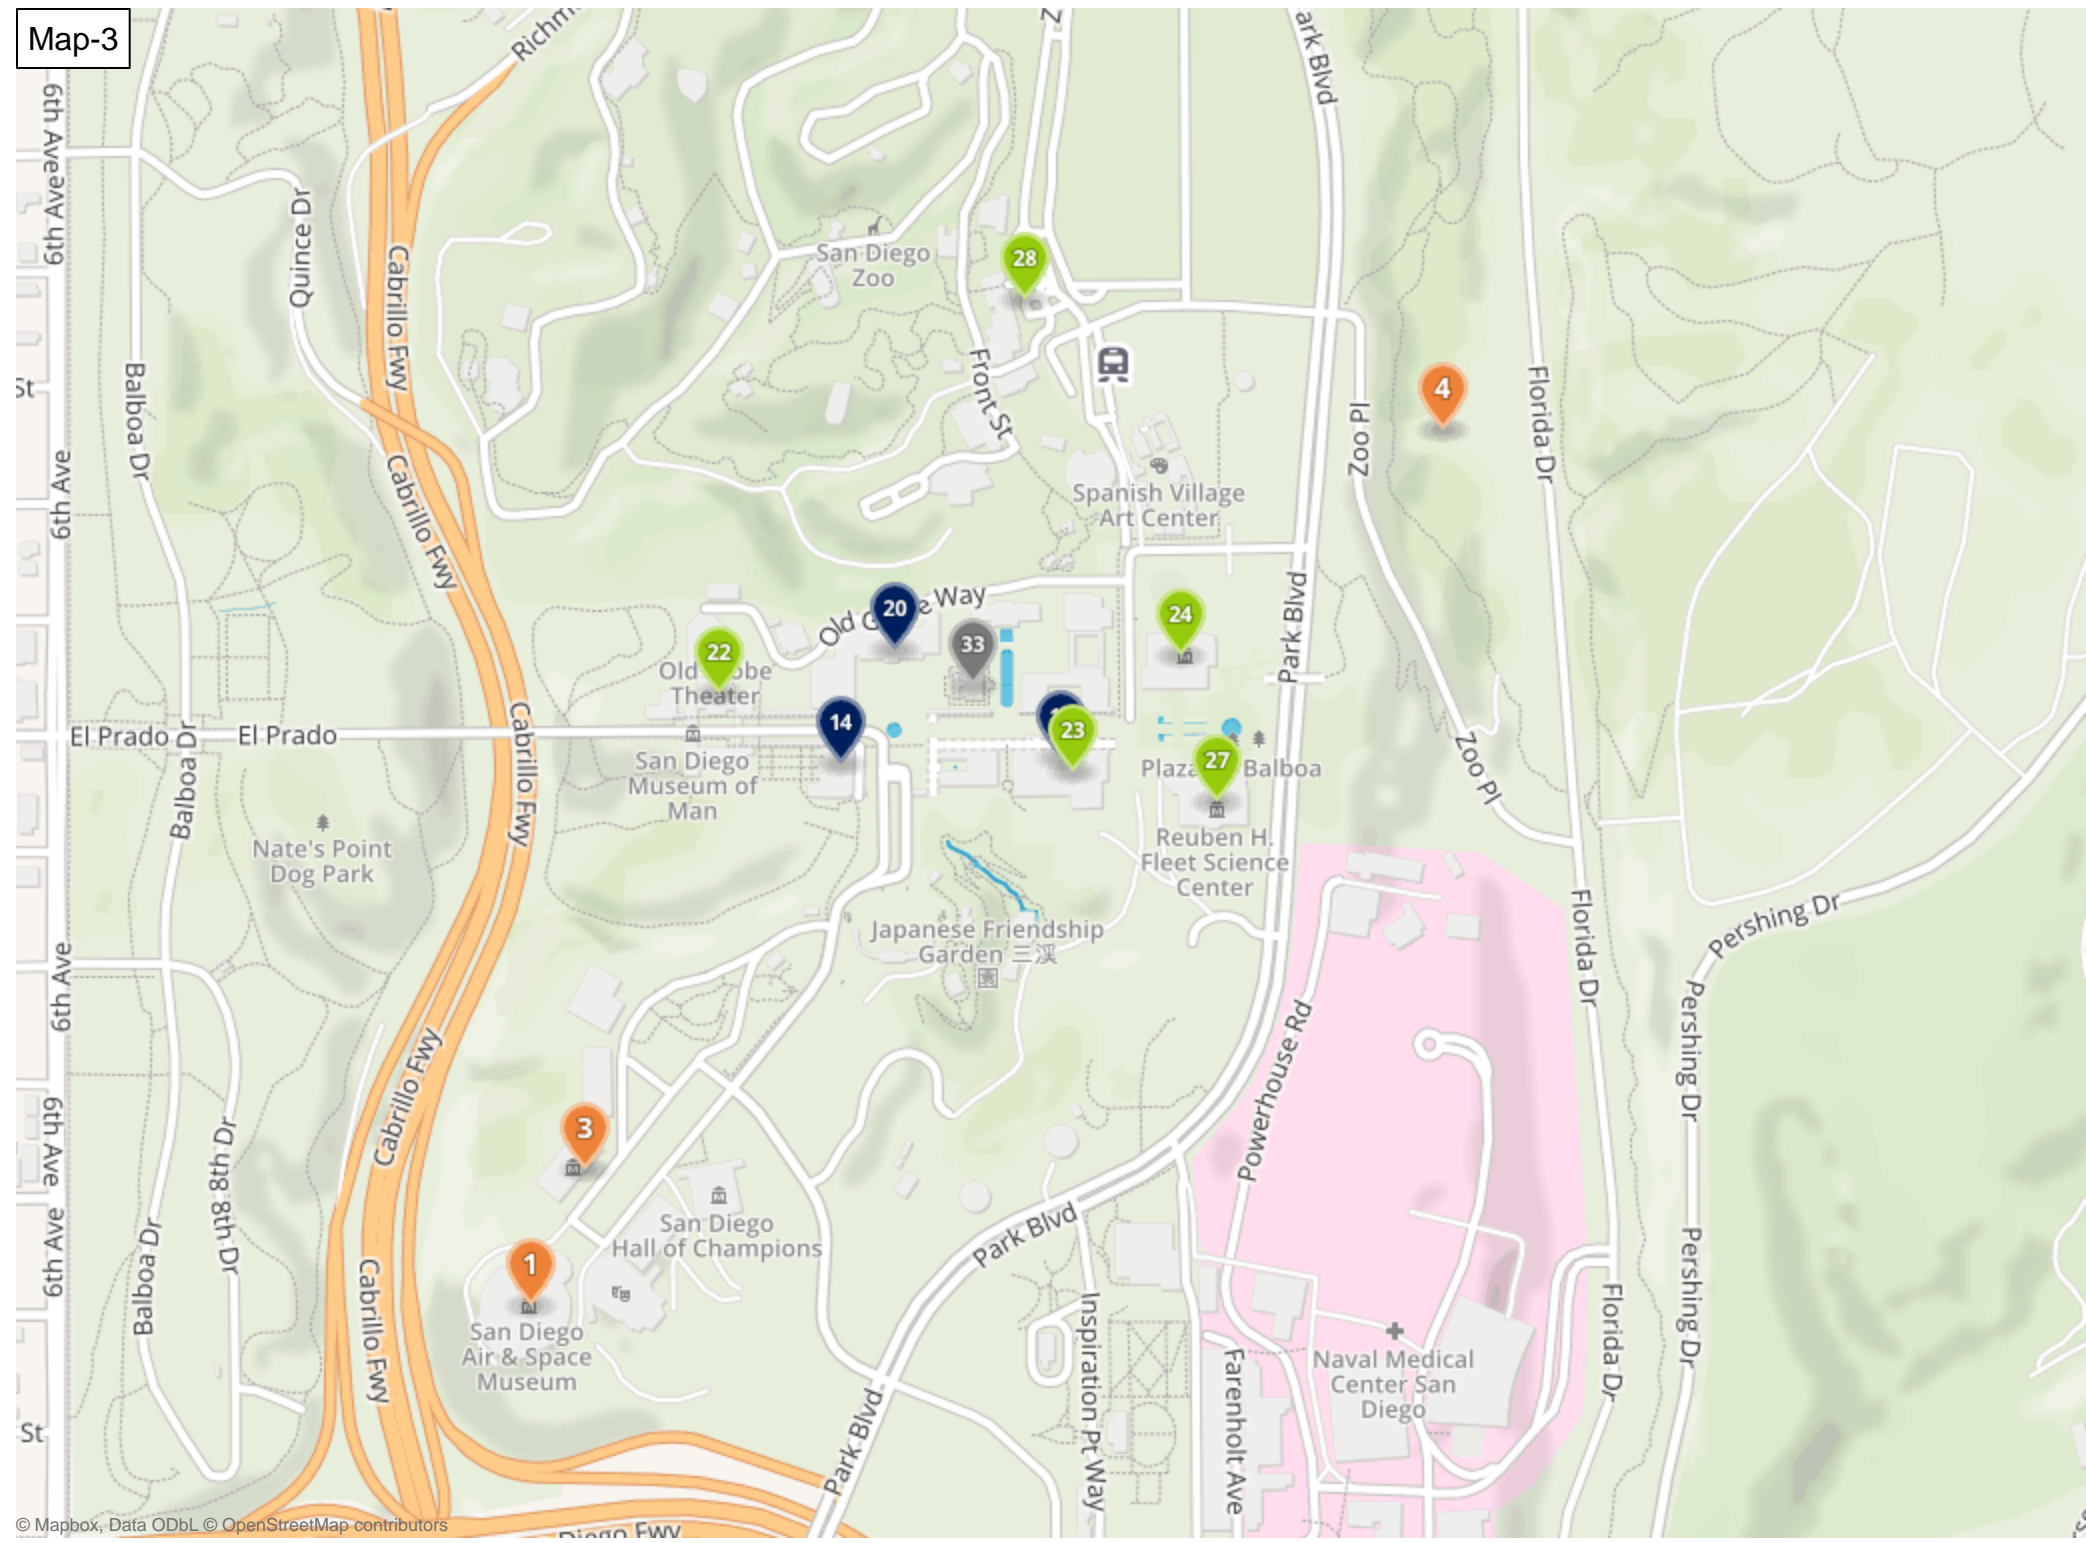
Map-3

6th Ave
Richm
Quince Dr
Cabrillo Fwy
St
Balboa Dr
Cabrillo Fwy
6th Ave
San Diego Zoo
28
Front St
ark Blvd
4
Zoo Pl
Florida Dr
Spanish Village Art Center
Old G e Way
20
33
24
Park Blvd
22
Old obe Theater
El Prado
Balboa Dr
El Prado
Cabrillo Fwy
14
23
27
Plaza Balboa
Zoo Pl
San Diego Museum of Man
Nate's Point Dog Park
Reuben H. Fleet Science Center
Florida Dr
Pershing Dr
Japanese Friendship Garden 三溪
6th Ave
Cabrillo Fwy
Powerhouse Rd
Pershing Dr
6th Ave
8th Dr
3
San Diego Hall of Champions
Park Blvd
6th Ave
Balboa Dr
1
Cabrillo Fwy
San Diego Air & Space Museum
Inspiration Pt Way
Farenholt Ave
Naval Medical Center San Diego
Florida Dr
Pershing Dr
St
Park Blvd
© Mapbox, Data ODbL © OpenStreetMap contributors
Diego Fwy